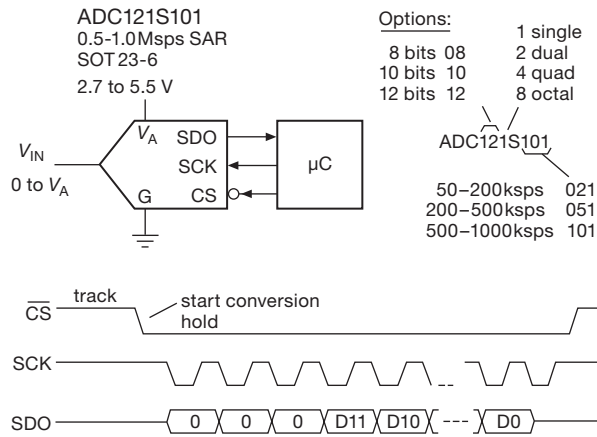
ADC121S101
0.5-1.0Msps SAR
SOT23-6
2.7 to 5.5 V

Options:
8 bits 08
10 bits 10
12 bits 12

1 single
2 dual
4 quad
8 octal

ADC121S101

50–200ksps 021
200–500ksps 051
500–1000ksps 101

$V_{IN}$
0 to $V_A$
$V_A$
G
SDO
SCK
CS
μC

$\overline{CS}$
track
start conversion
hold
SCK
SDO
0
0
0
D11
D10
---
D0